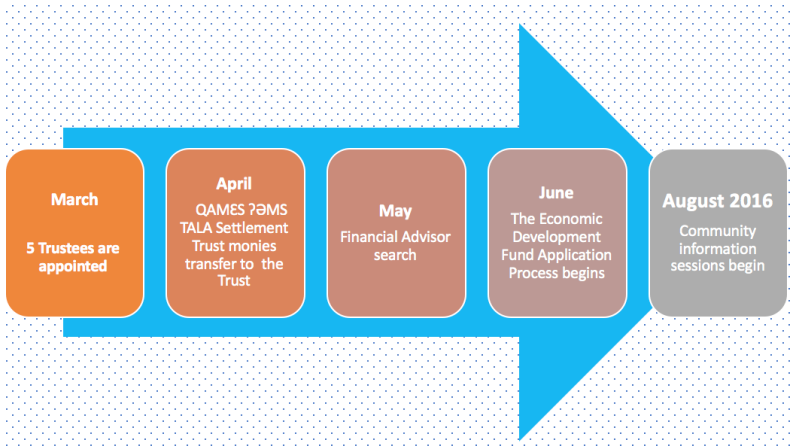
March

5 Trustees are appointed

April

QAMɛS ʔəMS TALA Settlement Trust monies transfer to the Trust

May

Financial Advisor search

June

The Economic Development Fund Application Process begins

August 2016

Community information sessions begin